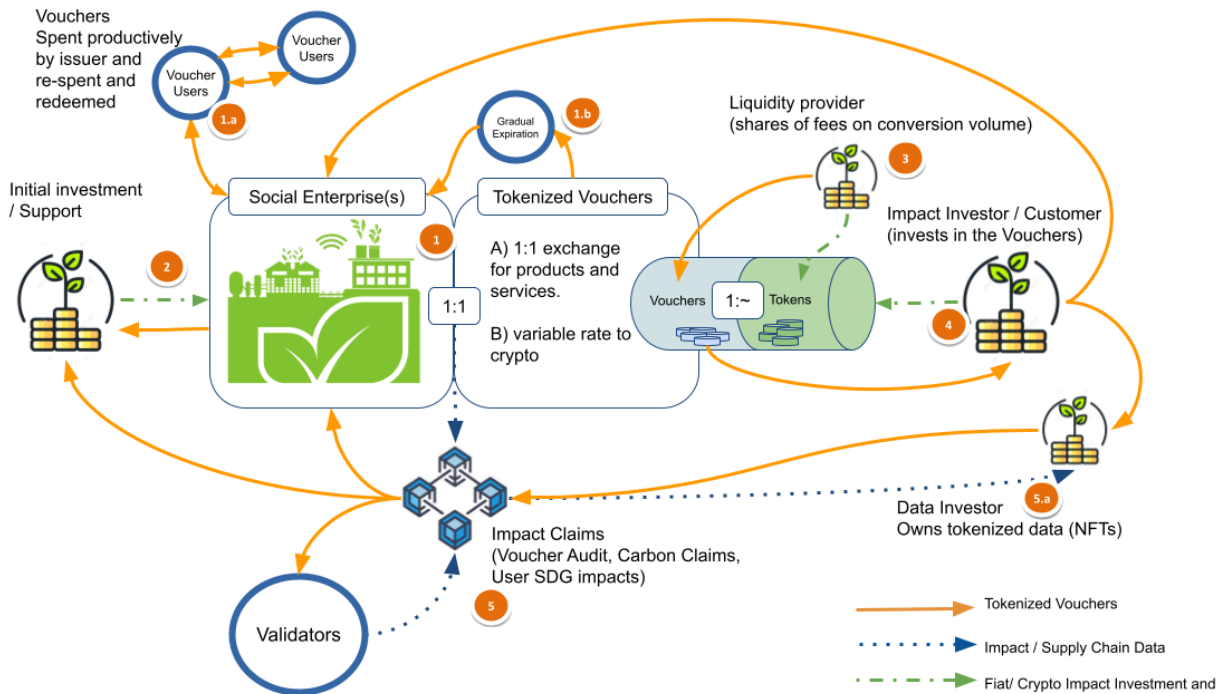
Vouchers
Spent productively by issuer and re-spent and redeemed

Voucher Users

Voucher Users

1.a

Gradual Expiration

1.b

Liquidity provider
(shares of fees on conversion volume)

3

Initial investment / Support

Social Enterprise(s)

Tokenized Vouchers

1

2

A) 1:1 exchange for products and services.

B) variable rate to crypto

1:1

Vouchers

1:~

Tokens

Impact Investor / Customer
(invests in the Vouchers)

4

5.a

Data Investor
Owns tokenized data (NFTs)

Impact Claims
(Voucher Audit, Carbon Claims, User SDG impacts)

5

Validators

Tokenized Vouchers

Impact / Supply Chain Data

Fiat/ Crypto Impact Investment and